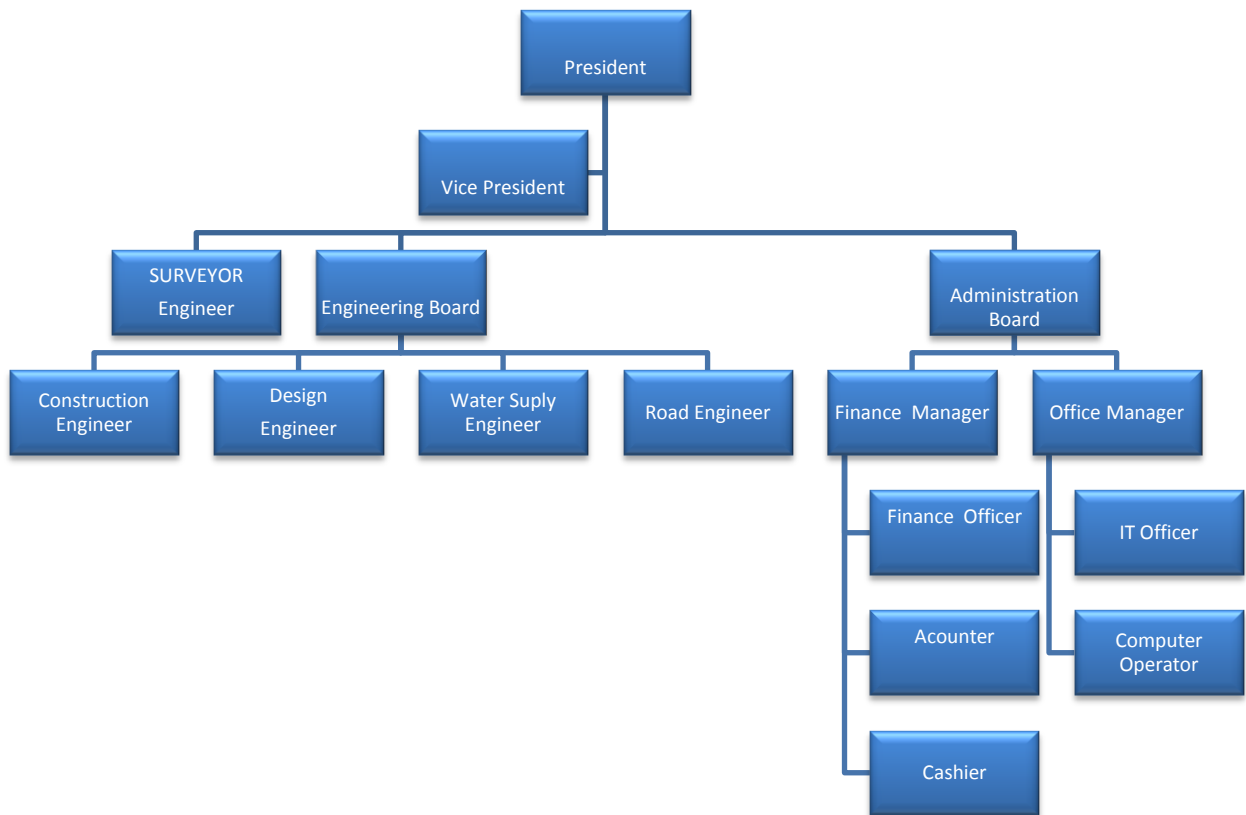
President

Vice President

SURVEYOR Engineer

Engineering Board

Administration Board

Construction Engineer

Design Engineer

Water Suply Engineer

Road Engineer

Finance Manager

Office Manager

Finance Officer

Acounter

Cashier

IT Officer

Computer Operator